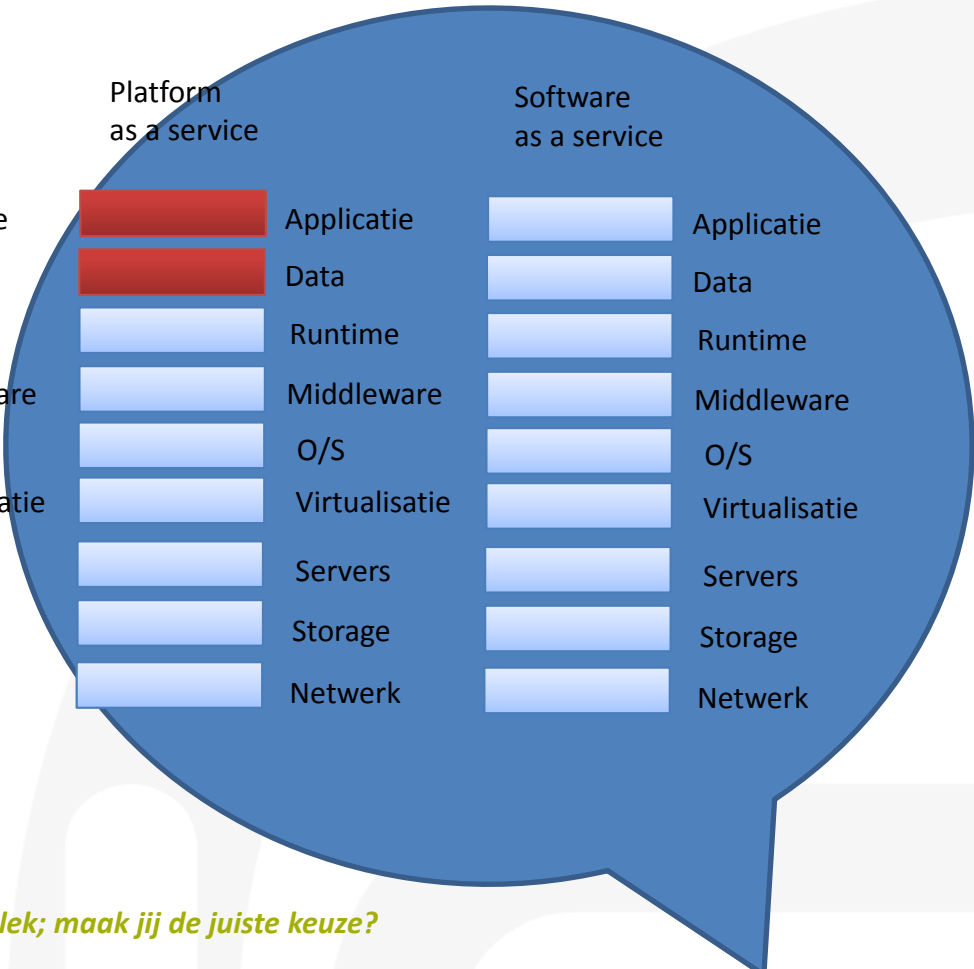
Platform
as a service

Software
as a service

e

Applicatie
Data
Runtime
are
Middleware
O/S
atie
Virtualisatie
Servers
Storage
Netwerk

Applicatie
Data
Runtime
Middleware
O/S
Virtualisatie
Servers
Storage
Netwerk

lek; maak jij de juiste keuze?